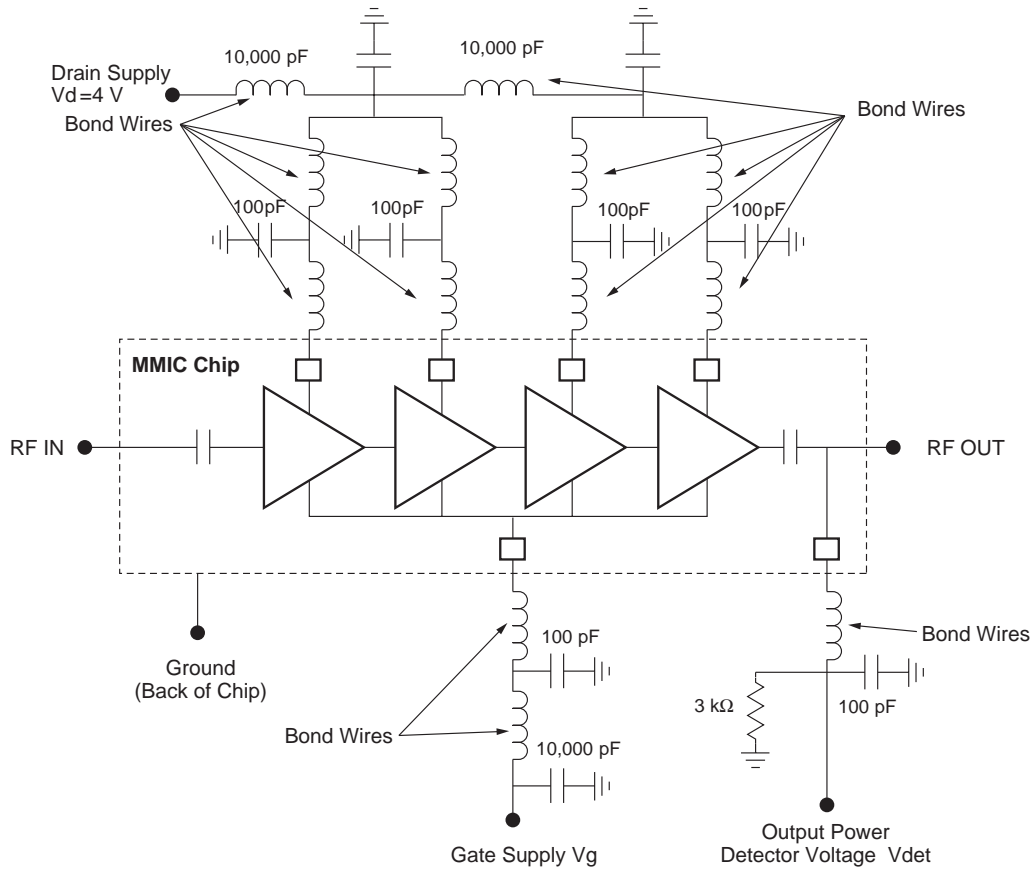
10,000 pF
10,000 pF
Drain Supply
Vd = 4 V
Bond Wires
Bond Wires
100pF
100pF
100pF
100pF
MMIC Chip
RF IN
RF OUT
Ground
(Back of Chip)
100 pF
Bond Wires
3 kΩ
100 pF
Bond Wires
10,000 pF
Gate Supply Vg
Output Power
Detector Voltage Vdet